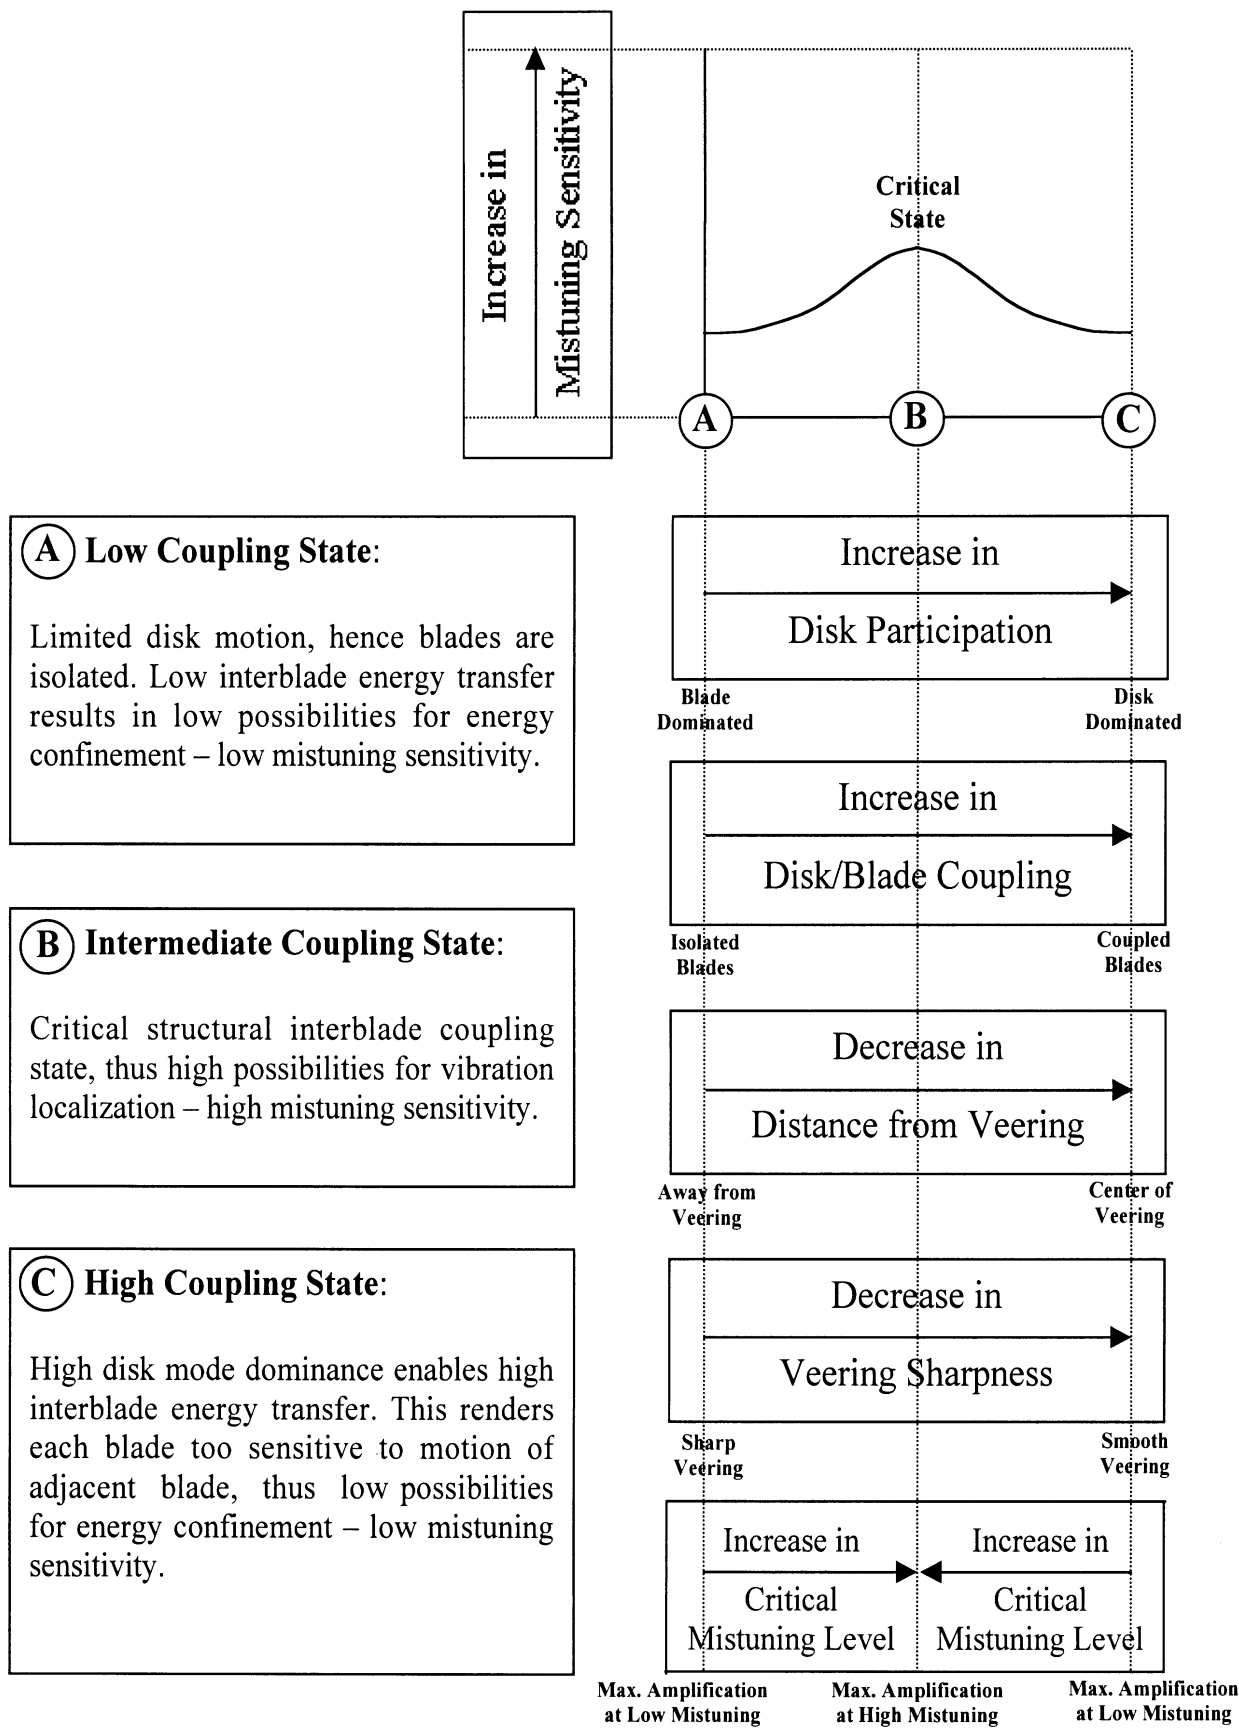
Increase in
Mistuning Sensitivity

Critical
State

A
B
C

A Low Coupling State:

Limited disk motion, hence blades are isolated. Low interblade energy transfer results in low possibilities for energy confinement – low mistuning sensitivity.

B Intermediate Coupling State:

Critical structural interblade coupling state, thus high possibilities for vibration localization – high mistuning sensitivity.

C High Coupling State:

High disk mode dominance enables high interblade energy transfer. This renders each blade too sensitive to motion of adjacent blade, thus low possibilities for energy confinement – low mistuning sensitivity.

Increase in
Disk Participation

Blade Dominated

Disk Dominated

Increase in
Disk/Blade Coupling

Isolated Blades

Coupled Blades

Decrease in
Distance from Veering

Away from Veering

Center of Veering

Decrease in
Veering Sharpness

Sharp Veering

Smooth Veering

Increase in
Critical
Mistuning Level

Increase in
Critical
Mistuning Level

Max. Amplification at Low Mistuning

Max. Amplification at High Mistuning

Max. Amplification at Low Mistuning